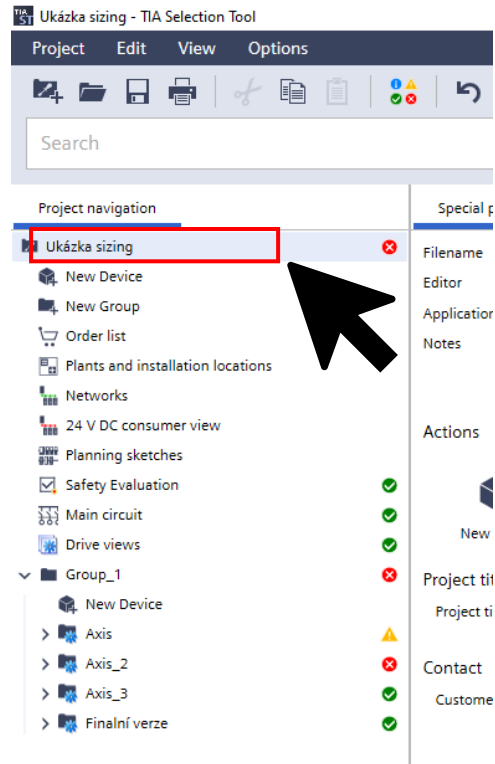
TIA ST Ukázka sizing - TIA Selection Tool

Project Edit View Options

Search

Project navigation

Special p

Ukázka sizing
New Device
New Group
Order list
Plants and installation locations
Networks
24 V DC consumer view
Planning sketches
Safety Evaluation
Main circuit
Drive views
Group_1
New Device
Axis
Axis_2
Axis_3
Finalní verze

Filename
Editor
Application
Notes

Actions

New

Project tit
Project ti

Contact
Custome